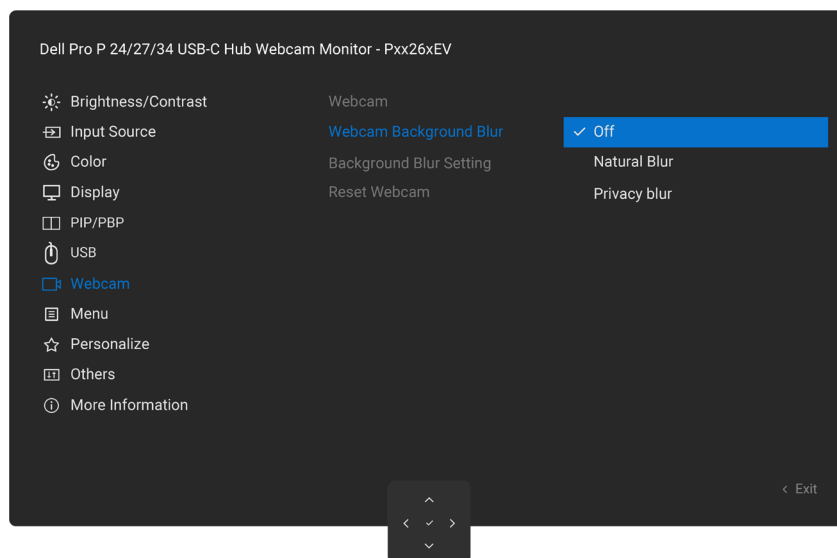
Dell Pro P 24/27/34 USB-C Hub Webcam Monitor - Pxx26xEV

Brightness/Contrast
Input Source
Color
Display
PIP/PBP
USB
Webcam
Menu
Personalize
Others
More Information

Webcam
Webcam Background Blur
Background Blur Setting
Reset Webcam

✓ Off
Natural Blur
Privacy blur

< Exit